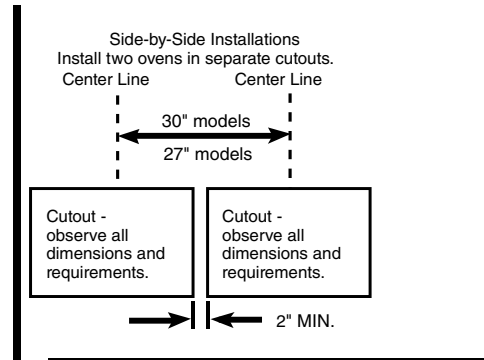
Side-by-Side Installations
Install two ovens in separate cutouts.

Center Line

Center Line

30" models

27" models

Cutout - observe all dimensions and requirements.

Cutout - observe all dimensions and requirements.

2" MIN.